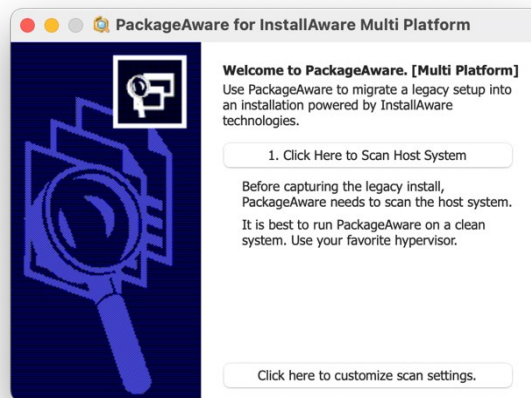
PackageAware for InstallAware Multi Platform

Welcome to PackageAware. [Multi Platform]
Use PackageAware to migrate a legacy setup into an installation powered by InstallAware technologies.

1. Click Here to Scan Host System

Before capturing the legacy install, PackageAware needs to scan the host system.

It is best to run PackageAware on a clean system. Use your favorite hypervisor.

Click here to customize scan settings.